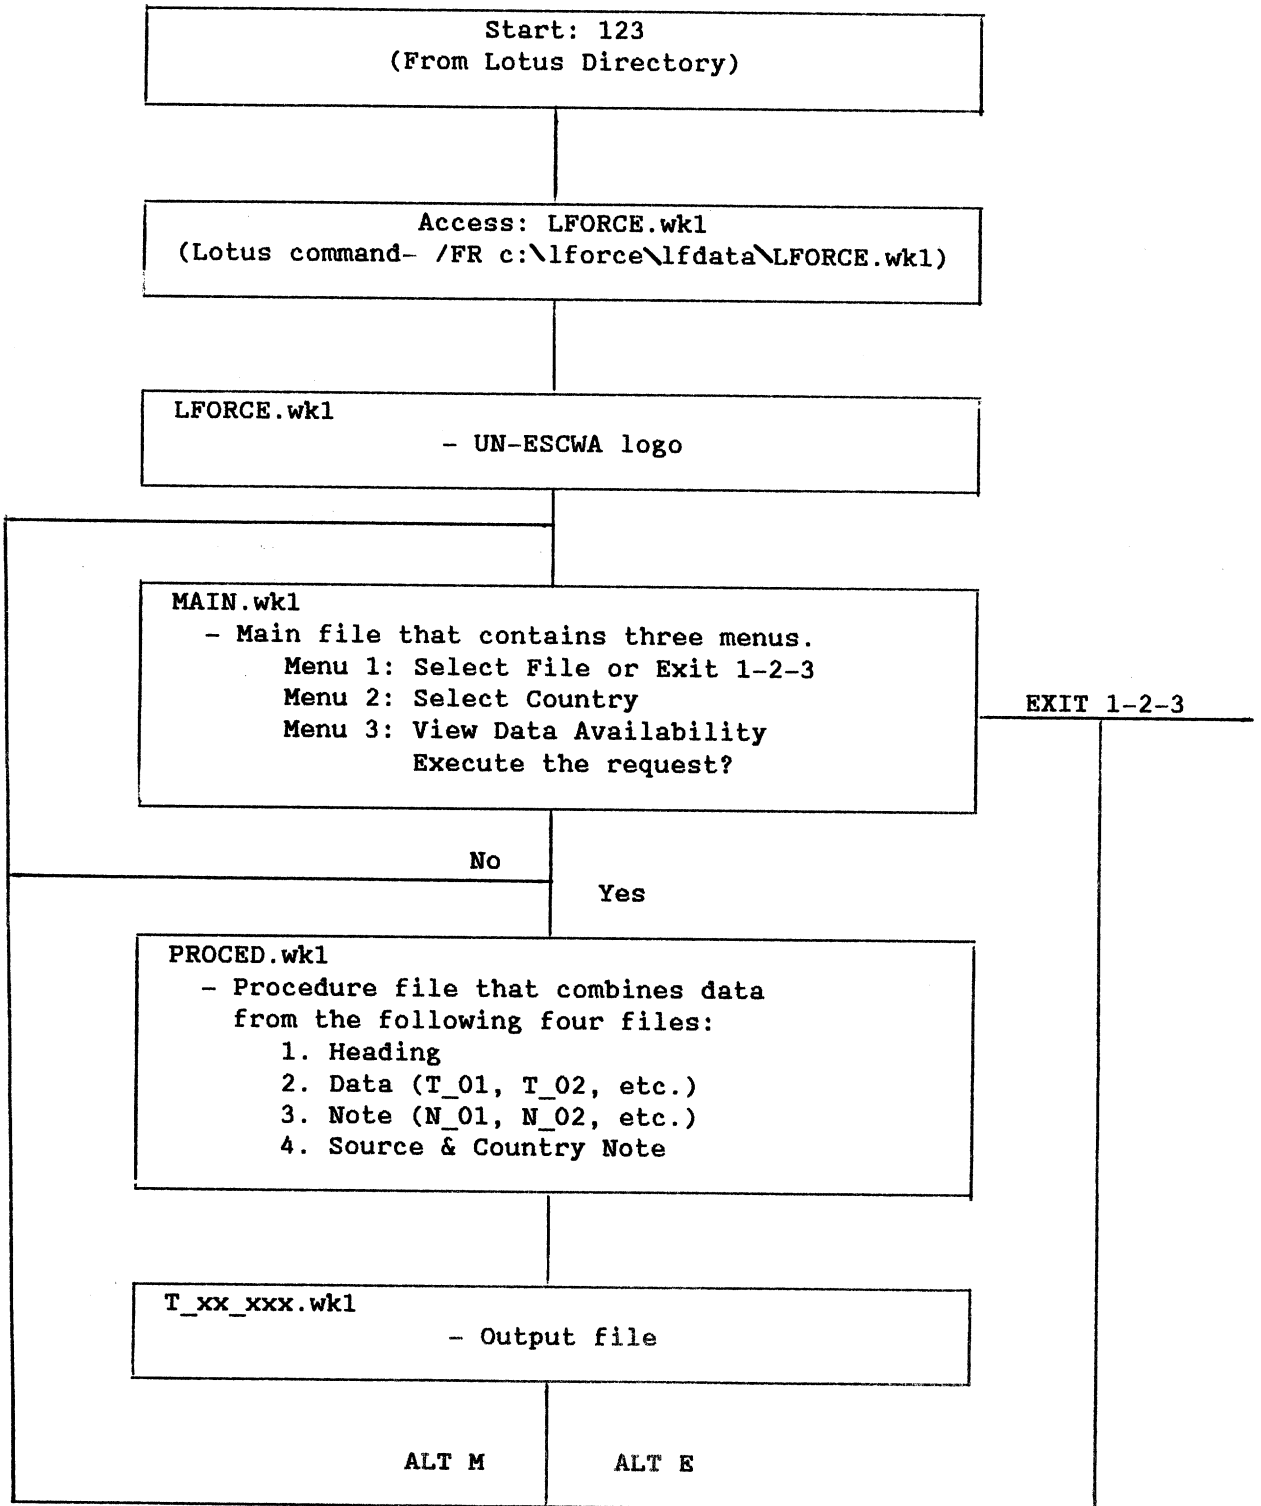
Start: 123
(From Lotus Directory)

Access: LFORCE.wk1
(Lotus command- /FR c:\lforce\lfdata\LFORCE.wk1)

LFORCE.wk1
- UN-ESCWA logo

MAIN.wk1
- Main file that contains three menus.
Menu 1: Select File or Exit 1-2-3
Menu 2: Select Country
Menu 3: View Data Availability
Execute the request?

EXIT 1-2-3

No

Yes

PROCED.wk1
- Procedure file that combines data from the following four files:
1. Heading
2. Data (T_01, T_02, etc.)
3. Note (N_01, N_02, etc.)
4. Source & Country Note

T_xx_xxx.wk1
- Output file

ALT M

ALT E